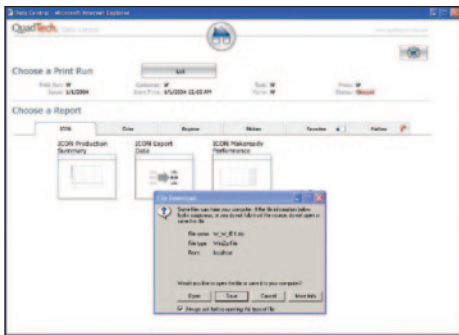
Data Central - Microsoft Internet Explorer

QuadTech. Data Central

Choose a Print Run

List

Print Run: 17
Issue: 1/1/2004
Customer: 17
Start Time: 1/1/2004 12:00 AM
Job: 17
Press: 17
Press: 17
Status: Closed

Choose a Report

ICON
Color
Register
Ribbon
Function
Hotline

ICON Production Summary

ICON Export Data

ICON Makeready Performance

File Download

Some files can harm your computer. If the file information below looks suspicious, or you do not fully trust the source, do not open or save this file.

File name: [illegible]
File type: WinZip File
From: localhost

Would you like to open the file or save it to your computer?

Open
Save
Cancel
More Info

Always ask before opening this type of file